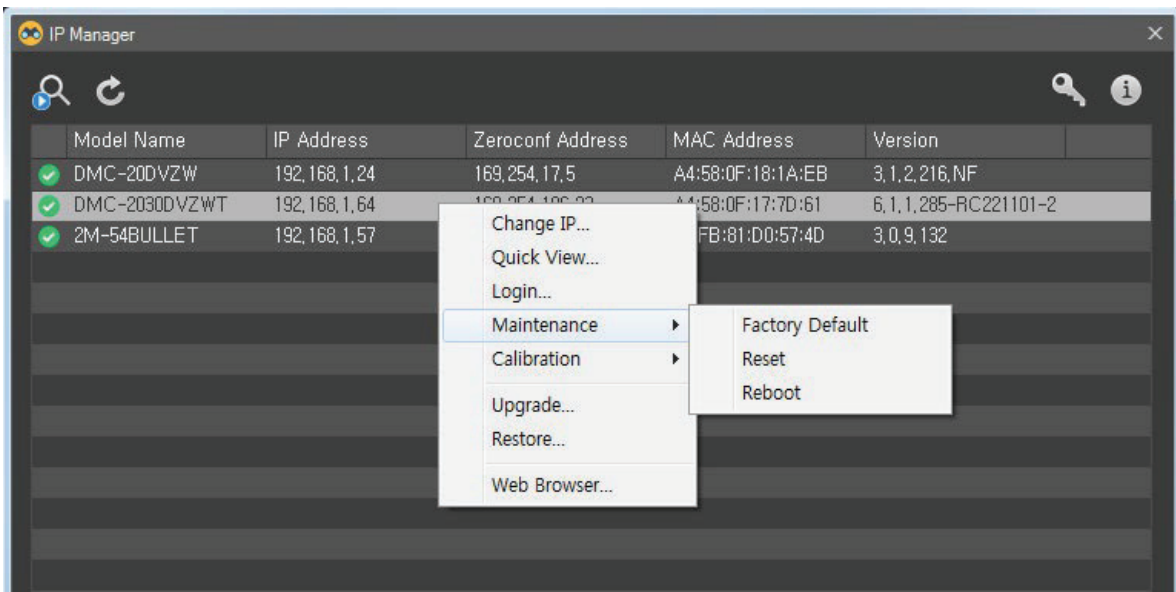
IP Manager

| Model Name | IP Address | Zeroconf Address | MAC Address | Version |
|---|---|---|---|---|
| DMC-20DVZW | 192,168,1,24 | 169,254,17,5 | A4:58:0F:18:1A:EB | 3,1,2,216,NF |
| DMC-2030DVZWT | 192,168,1,64 | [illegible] | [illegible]:58:0F:17:7D:61 | 6,1,1,285-RC221101-2 |
| 2M-54BULLET | 192,168,1,57 | | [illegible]FB:81:D0:57:4D | 3,0,9,132 |

Change IP...
Quick View...
Login...
Maintenance
Calibration
Upgrade...
Restore...
Web Browser...

Factory Default
Reset
Reboot